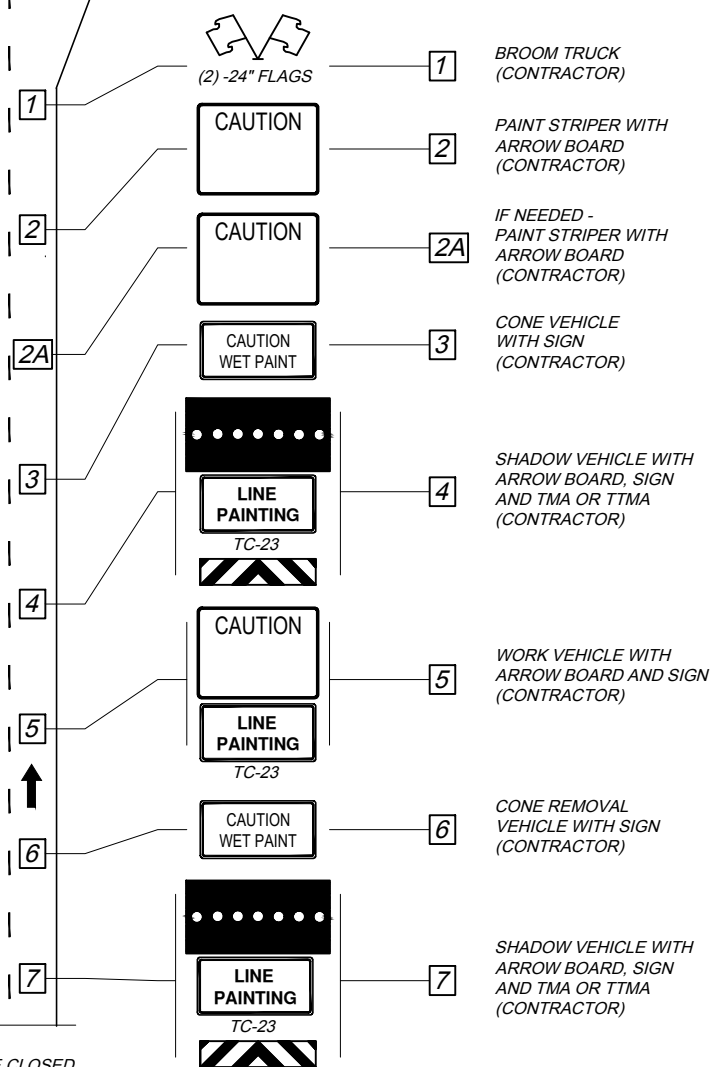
1

(2) -24" FLAGS

1 BROOM TRUCK (CONTRACTOR)

2

CAUTION

2 PAINT STRIPER WITH ARROW BOARD (CONTRACTOR)

2A

CAUTION

2A IF NEEDED - PAINT STRIPER WITH ARROW BOARD (CONTRACTOR)

3

CAUTION WET PAINT

3 CONE VEHICLE WITH SIGN (CONTRACTOR)

4

LINE PAINTING

TC-23

4 SHADOW VEHICLE WITH ARROW BOARD, SIGN AND TMA OR TTMA (CONTRACTOR)

5

CAUTION

LINE PAINTING

TC-23

5 WORK VEHICLE WITH ARROW BOARD AND SIGN (CONTRACTOR)

6

CAUTION WET PAINT

6 CONE REMOVAL VEHICLE WITH SIGN (CONTRACTOR)

7

LINE PAINTING

TC-23

7 SHADOW VEHICLE WITH ARROW BOARD, SIGN AND TMA OR TTMA (CONTRACTOR)

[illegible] CLOSED